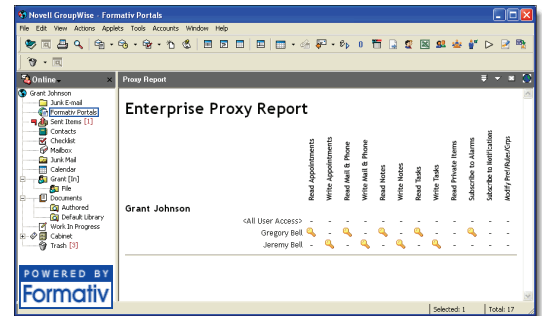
Novell GroupWise - Formativ Portals

File Edit View Actions Applets Tools Accounts Window Help

Online

Grant Johnson
Junk E-mail
Formativ Portals
Sent Items [1]
Contacts
Checklist
Mailbox
Junk Mail
Calendar
Grant [In]
File
Documents
Authored
Default Library
Work In Progress
Cabinet
Trash [3]

POWERED BY
Formativ

Proxy Report

Enterprise Proxy Report

Grant Johnson

| | Read Appointments | Write Appointments | Read Mail & Phone | Write Mail & Phone | Read Notes | Write Notes | Read Tasks | Write Tasks | Read Private Items | Subscribe to Alarms | Subscribe to Notifications | Modify Pref/Rules/Grps |
|---|---|---|---|---|---|---|---|---|---|---|---|---|
| <All User Access> | - | - | - | - | - | - | - | - | - | - | - | - |
| Gregory Bell | | - | | - | | - | | - | - | | - | - |
| Jeremy Bell | - | | - | | - | | - | | - | - | - | - |

Selected: 1 Total: 17